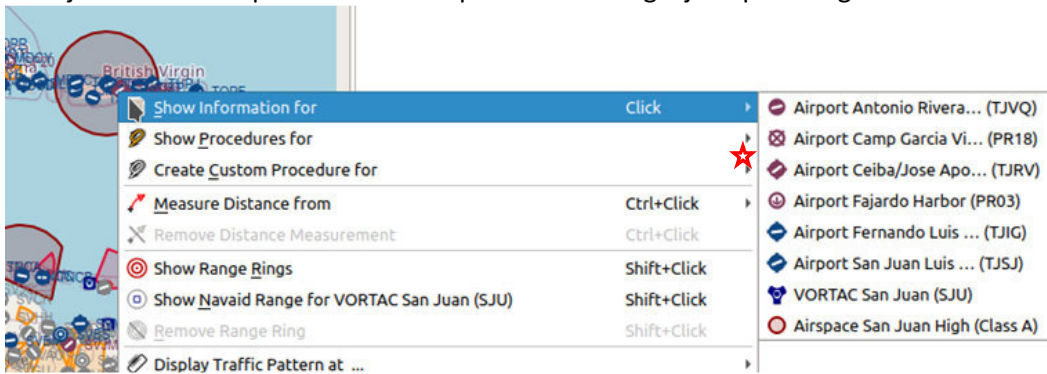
British Virgin

Show Information for Click
Show Procedures for
Create Custom Procedure for
Measure Distance from Ctrl+Click
Remove Distance Measurement Ctrl+Click
Show Range Rings Shift+Click
Show Navaid Range for VORTAC San Juan (SJU) Shift+Click
Remove Range Ring Shift+Click
Display Traffic Pattern at ...

Airport Antonio Rivera... (TJVQ)
Airport Camp Garcia Vi... (PR18)
Airport Ceiba/Jose Apo... (TJRV)
Airport Fajardo Harbor (PR03)
Airport Fernando Luis ... (TJIG)
Airport San Juan Luis ... (TJSJ)
VORTAC San Juan (SJU)
Airspace San Juan High (Class A)